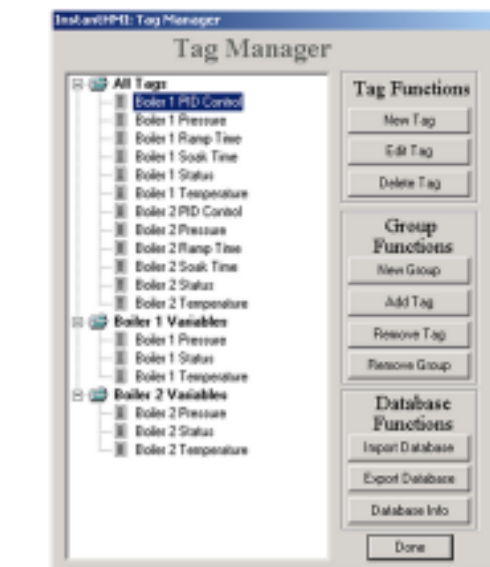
InstantHMI: Tag Manager

Tag Manager

All Tags
Boiler 1 PID Control
Boiler 1 Pressure
Boiler 1 Ramp Time
Boiler 1 Soak Time
Boiler 1 Status
Boiler 1 Temperature
Boiler 2 PID Control
Boiler 2 Pressure
Boiler 2 Ramp Time
Boiler 2 Soak Time
Boiler 2 Status
Boiler 2 Temperature
Boiler 1 Variables
Boiler 1 Pressure
Boiler 1 Status
Boiler 1 Temperature
Boiler 2 Variables
Boiler 2 Pressure
Boiler 2 Status
Boiler 2 Temperature

Tag Functions
New Tag
Edit Tag
Delete Tag

Group Functions
New Group
Add Tag
Remove Tag
Remove Group

Database Functions
Import Database
Export Database
Database Info

Done